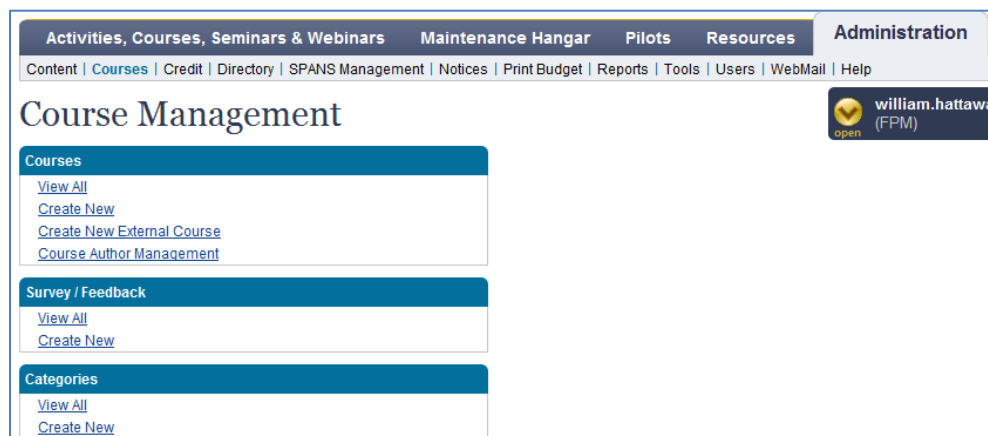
Activities, Courses, Seminars & Webinars | Maintenance Hangar | Pilots | Resources | Administration

Content | Courses | Credit | Directory | SPANS Management | Notices | Print Budget | Reports | Tools | Users | WebMail | Help

Course Management

open william.hattaw
(FPM)

Courses
View All
Create New
Create New External Course
Course Author Management

Survey / Feedback
View All
Create New

Categories
View All
Create New